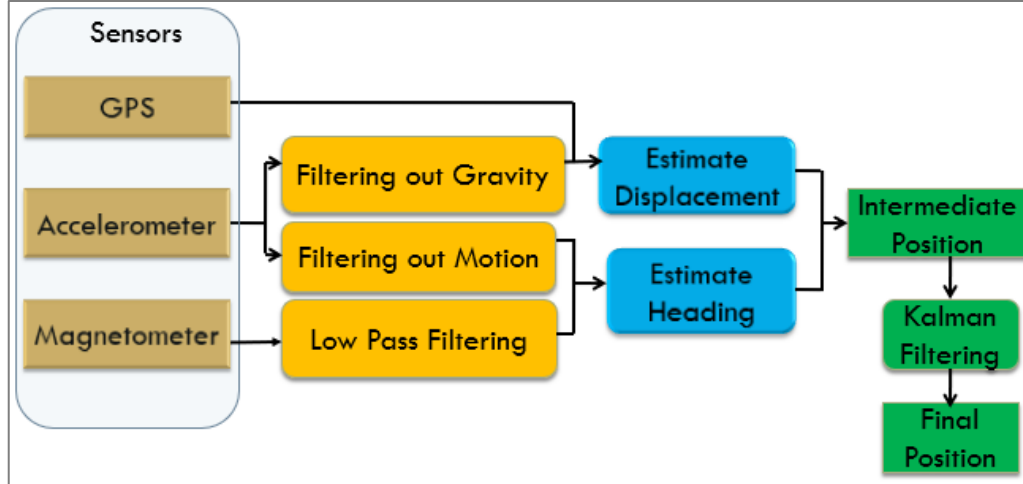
Sensors

GPS

Accelerometer

Magnetometer

Filtering out Gravity

Filtering out Motion

Low Pass Filtering

Estimate Displacement

Estimate Heading

Intermediate Position

Kalman Filtering

Final Position